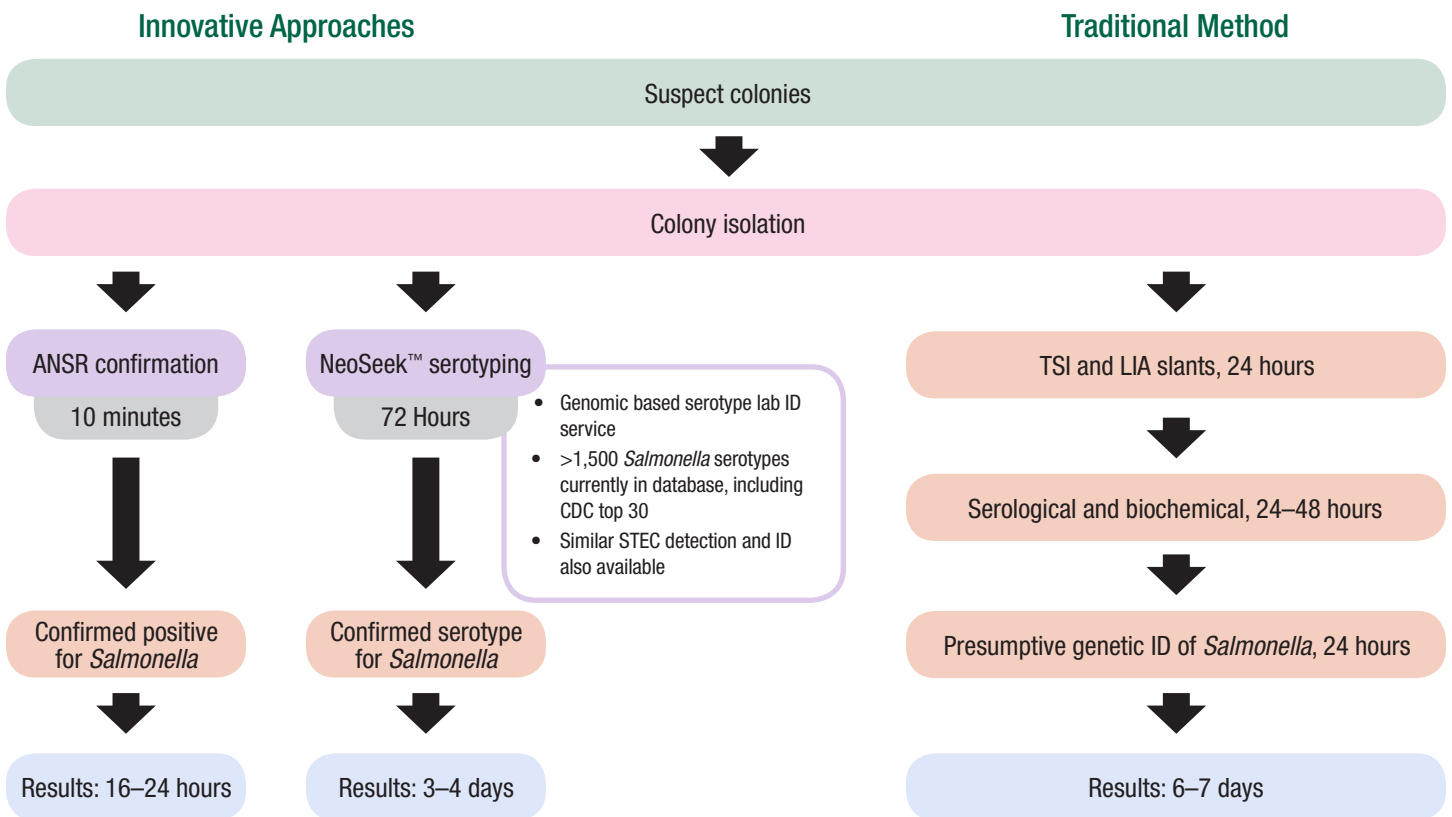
Innovative Approaches

Traditional Method

Suspect colonies

Colony isolation

ANSR confirmation

10 minutes

Confirmed positive for *Salmonella*

Results: 16–24 hours

NeoSeek™ serotyping

72 Hours

- Genomic based serotype lab ID service
- >1,500 *Salmonella* serotypes currently in database, including CDC top 30
- Similar STEC detection and ID also available

Confirmed serotype for *Salmonella*

Results: 3–4 days

TSI and LIA slants, 24 hours

Serological and biochemical, 24–48 hours

Presumptive genetic ID of *Salmonella*, 24 hours

Results: 6–7 days